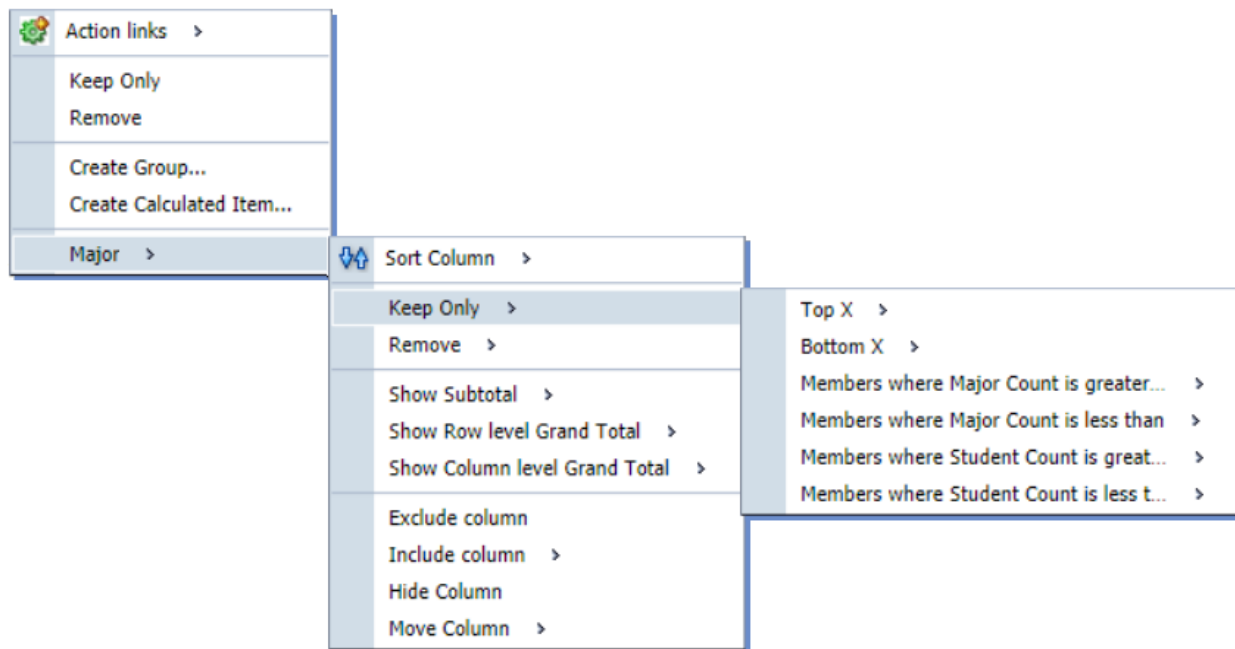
Action links >

Keep Only
Remove

Create Group...
Create Calculated Item...

Major >

Sort Column >

Keep Only >
Remove >

Show Subtotal >
Show Row level Grand Total >
Show Column level Grand Total >

Exclude column
Include column >
Hide Column
Move Column >

Top X >
Bottom X >
Members where Major Count is greater... >
Members where Major Count is less than >
Members where Student Count is great... >
Members where Student Count is less t... >